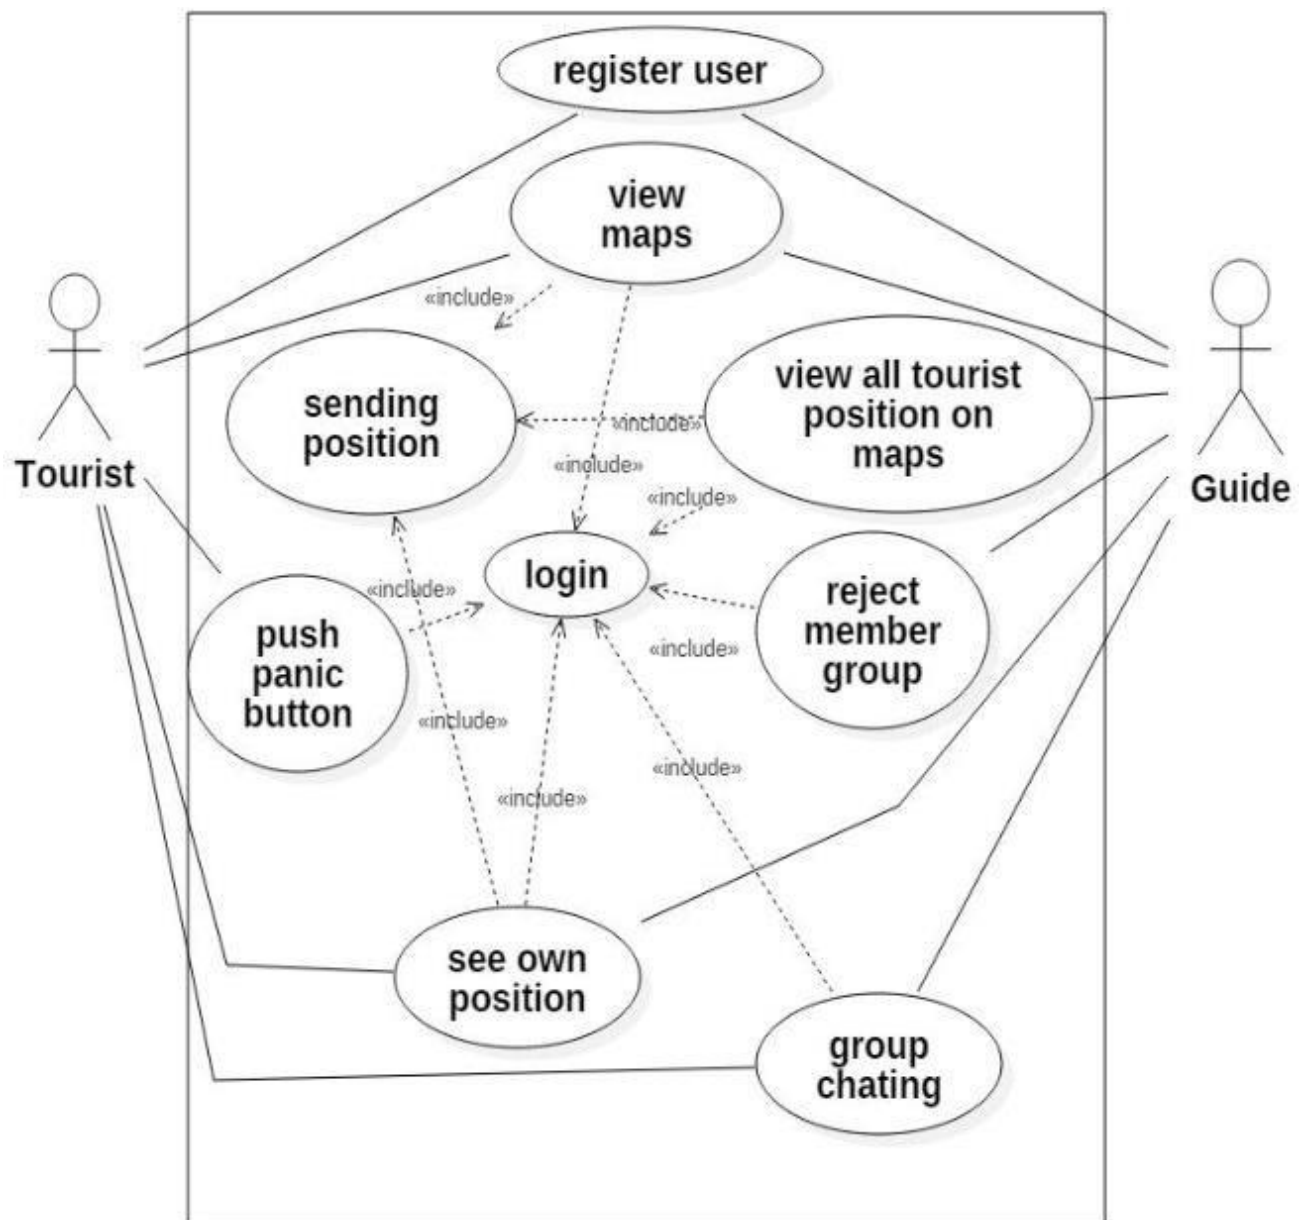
register user

view maps

«include»

sending position

«include»

view all tourist position on maps

«include»

«include»

Tourist

Guide

login

«include»

push panic button

«include»

reject member group

«include»

«include»

«include»

see own position

group chating